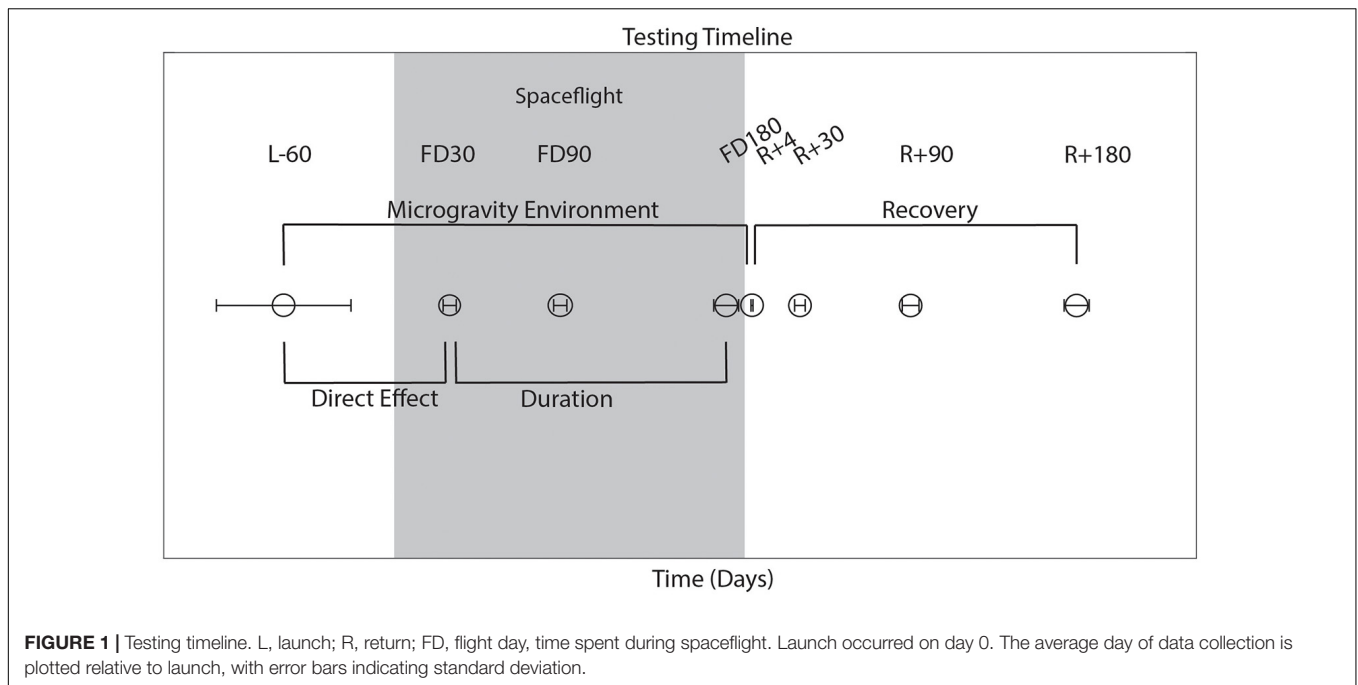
Testing Timeline

Spaceflight

L-60

FD30

FD90

FD180

R+4

R+30

R+90

R+180

Microgravity Environment

Recovery

Direct Effect

Duration

Time (Days)

**FIGURE 1 |** Testing timeline. L, launch; R, return; FD, flight day, time spent during spaceflight. Launch occurred on day 0. The average day of data collection is plotted relative to launch, with error bars indicating standard deviation.